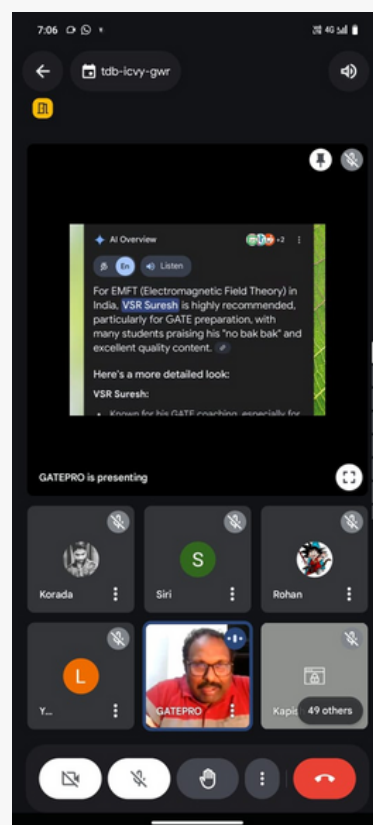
7:06

tdb-icvy-gwr

AI Overview

+2

En

Listen

For EMFT (Electromagnetic Field Theory) in India, VSR Suresh is highly recommended, particularly for GATE preparation, with many students praising his "no bak bak" and excellent quality content.

Here's a more detailed look:

VSR Suresh:

Known for his GATE coaching, especially for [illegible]

GATEPRO is presenting

S

Korada

Siri

Rohan

L

Y...

GATEPRO

Kapis

49 others